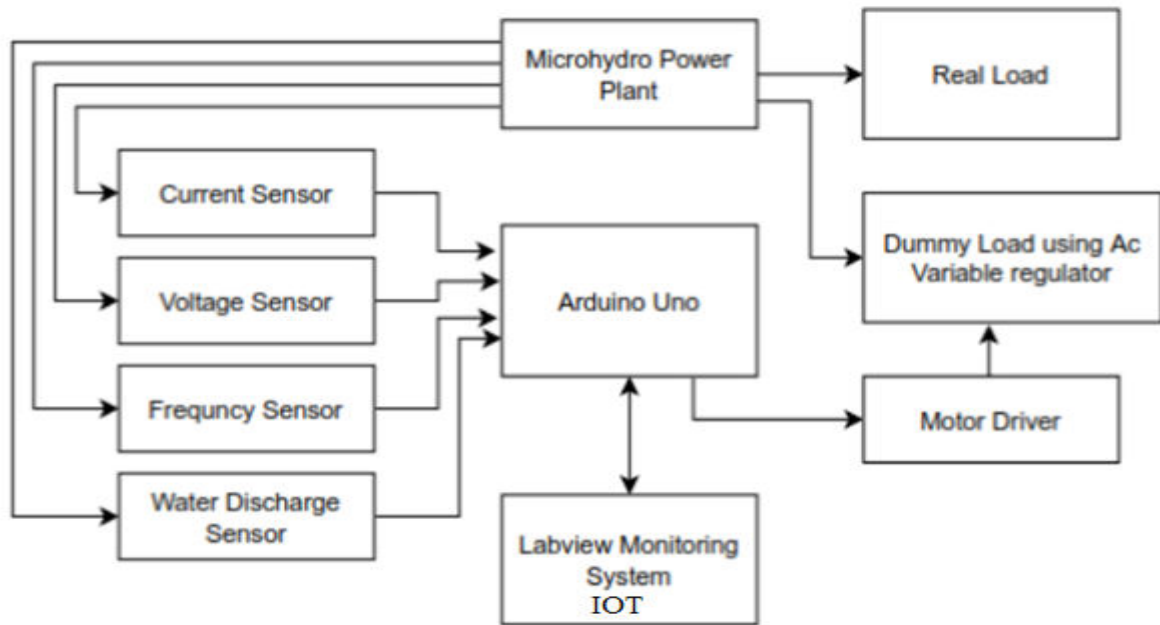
Microhydro Power Plant

Real Load

Current Sensor

Arduino Uno

Dummy Load using Ac Variable regulator

Voltage Sensor

Frequncy Sensor

Motor Driver

Water Discharge Sensor

Labview Monitoring System IOT